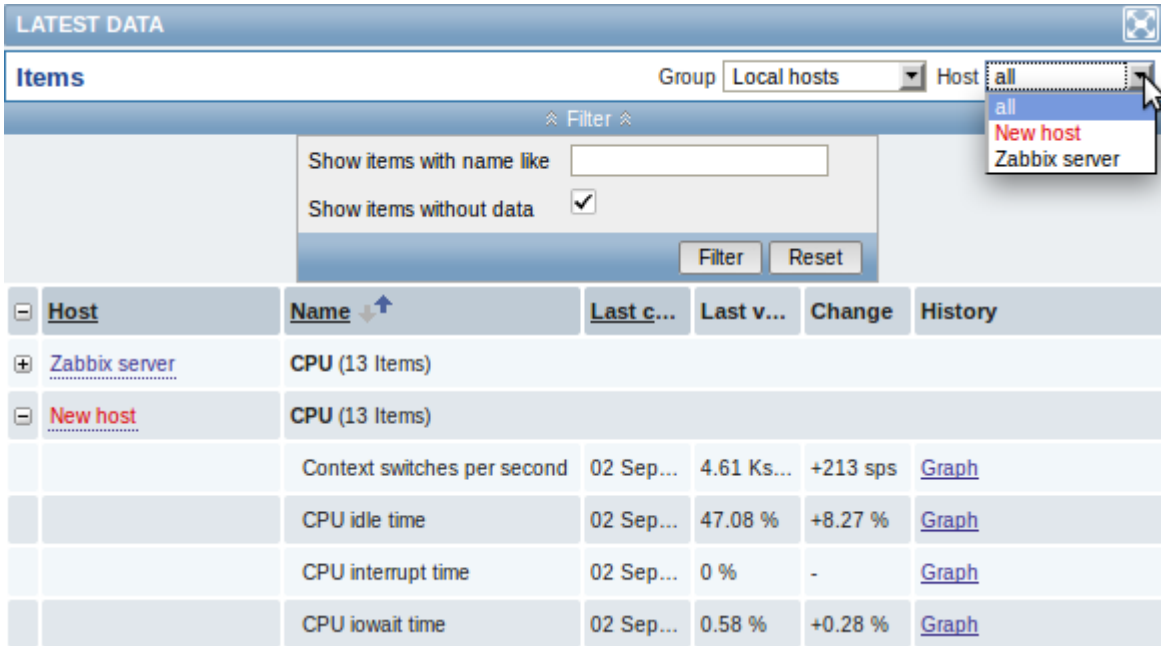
LATEST DATA

Items

Group Local hosts Host all

all
New host
Zabbix server

« Filter «

Show items with name like

Show items without data ✓

Filter Reset

| ⊟ | Host | Name | Last c... | Last v... | Change | History |
|---|---|---|---|---|---|---|
| ⊞ | Zabbix server | CPU (13 Items) | | | | |
| ⊟ | New host | CPU (13 Items) | | | | |
| | | Context switches per second | 02 Sep... | 4.61 Ks... | +213 sps | Graph |
| | | CPU idle time | 02 Sep... | 47.08 % | +8.27 % | Graph |
| | | CPU interrupt time | 02 Sep... | 0 % | - | Graph |
| | | CPU iowait time | 02 Sep... | 0.58 % | +0.28 % | Graph |